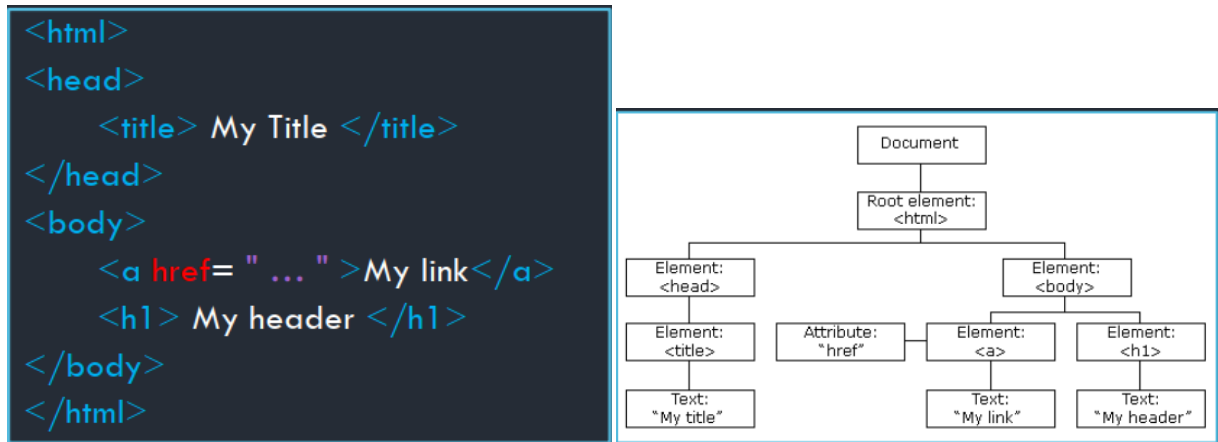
<html>
<head>
<title> My Title </title>
</head>
<body>
<a href= " ... " >My link</a>
<h1> My header </h1>
</body>
</html>

Document

Root element:
<html>

Element:
<head>

Element:
<body>

Element:
<title>

Attribute:
"href"

Element:
<a>

Element:
<h1>

Text:
"My title"

Text:
"My link"

Text:
"My header"